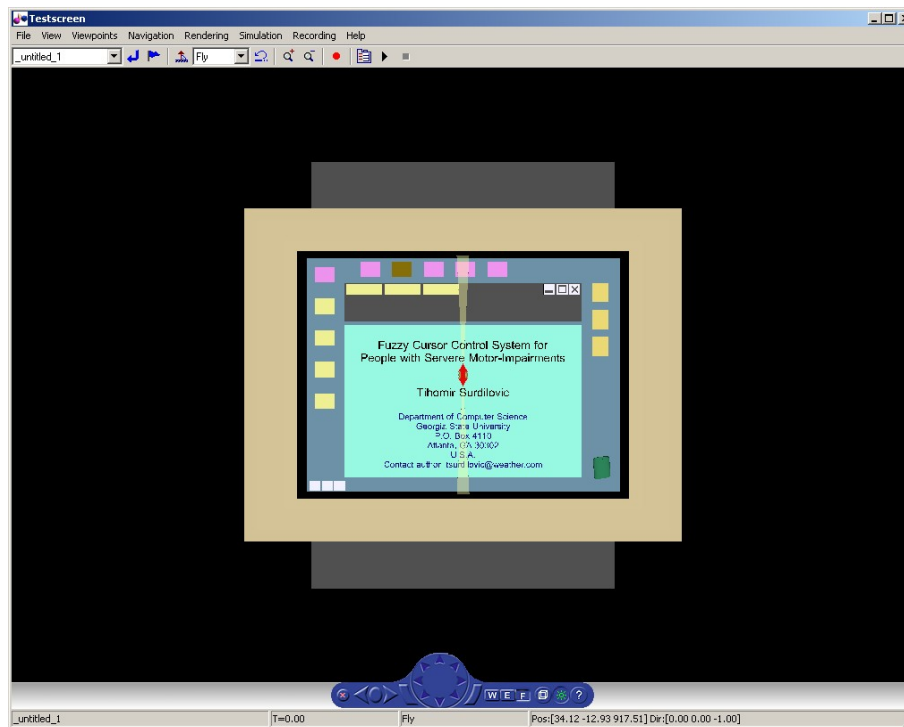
Testscreen

File View Viewpoints Navigation Rendering Simulation Recording Help

_untitled_1

Fly

Fuzzy Cursor Control System for People with Servere Motor-Impairments

Tihomir Surdilovic

Department of Computer Science
Georgia State University
P.O. Box 4110
Atlanta, GA 30302
U.S.A.
Contact author: tsurdilovic@weather.com

W E F

?

_untitled_1

T=0.00

Fly

Pos:[34.12 -12.93 917.51] Dir:[0.00 0.00 -1.00]